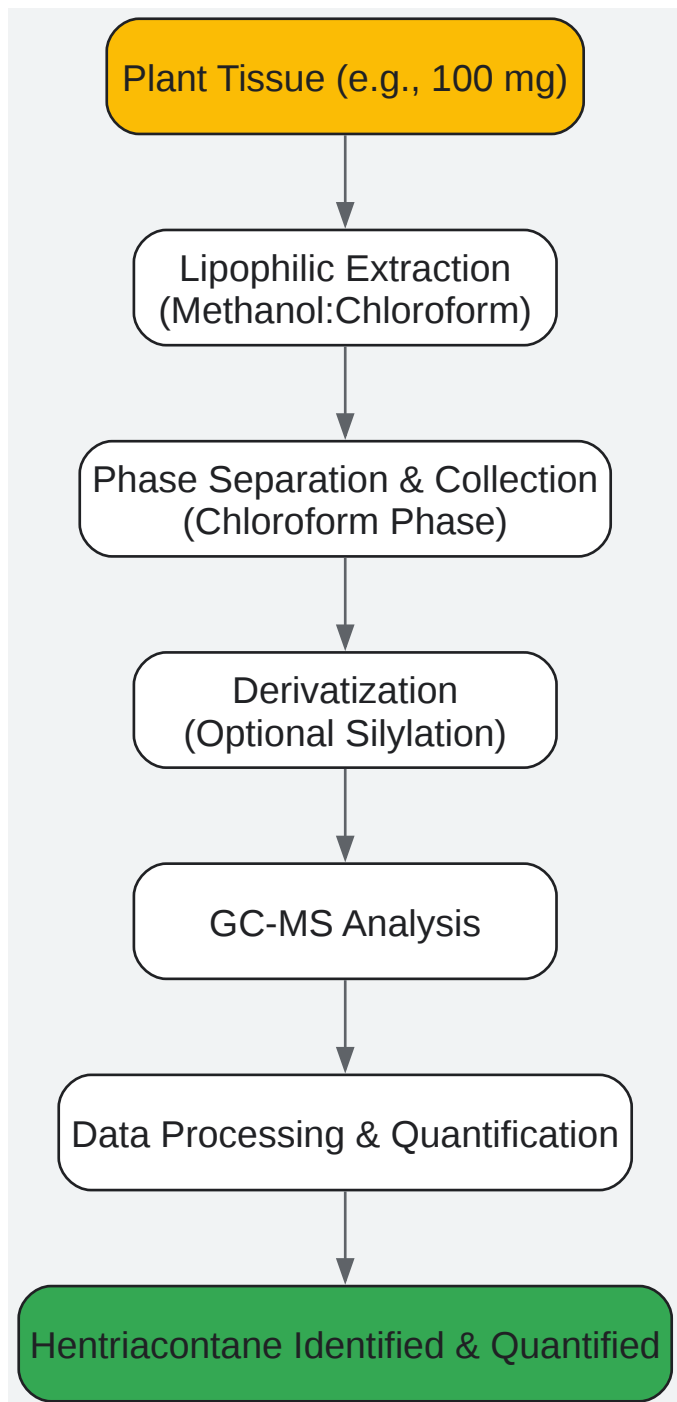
Plant Tissue (e.g., 100 mg)

Lipophilic Extraction
(Methanol:Chloroform)

Phase Separation & Collection
(Chloroform Phase)

Derivatization
(Optional Silylation)

GC-MS Analysis

Data Processing & Quantification

Hentriacontane Identified & Quantified